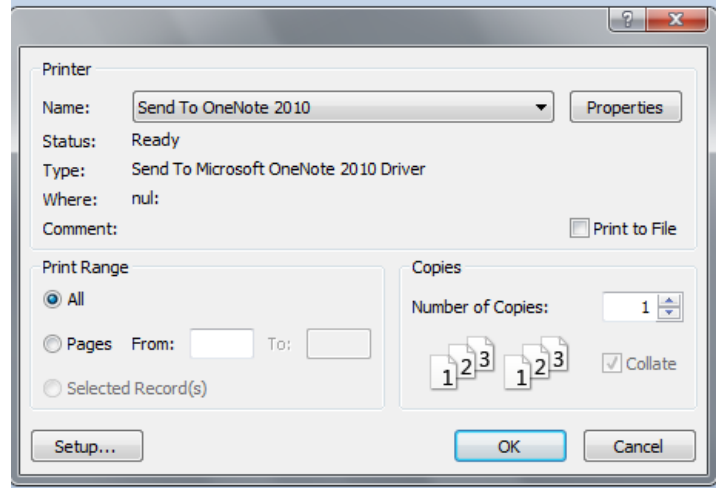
?
x

Printer
Name: Send To OneNote 2010
Properties
Status: Ready
Type: Send To Microsoft OneNote 2010 Driver
Where: nul:
Comment:
Print to File

Print Range
All
Pages From: To:
Selected Record(s)

Copies
Number of Copies: 1
1 2 3 1 2 3
Collate

Setup...
OK
Cancel